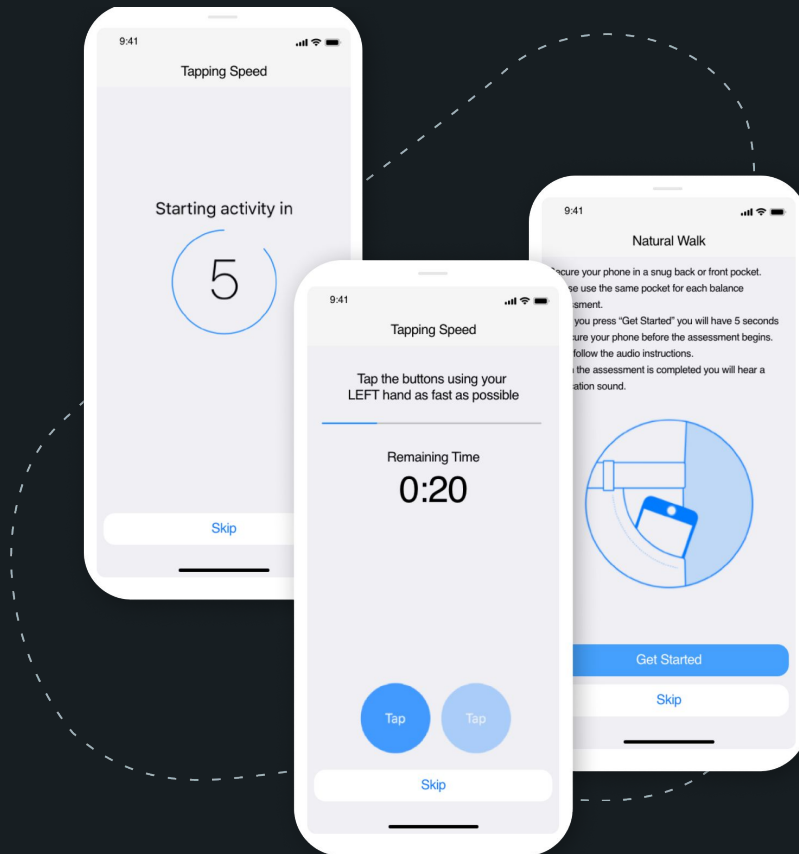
9:41

Tapping Speed

Starting activity in

5

Skip

9:41

Tapping Speed

Tap the buttons using your LEFT hand as fast as possible

Remaining Time

0:20

Tap

Tap

Skip

9:41

Natural Walk

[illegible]ecure your phone in a snug back or front pocket. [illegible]se use the same pocket for each balance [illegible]ssment.

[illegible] you press "Get Started" you will have 5 seconds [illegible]cure your phone before the assessment begins.

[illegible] follow the audio instructions.

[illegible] the assessment is completed you will hear a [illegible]ation sound.

Get Started

Skip